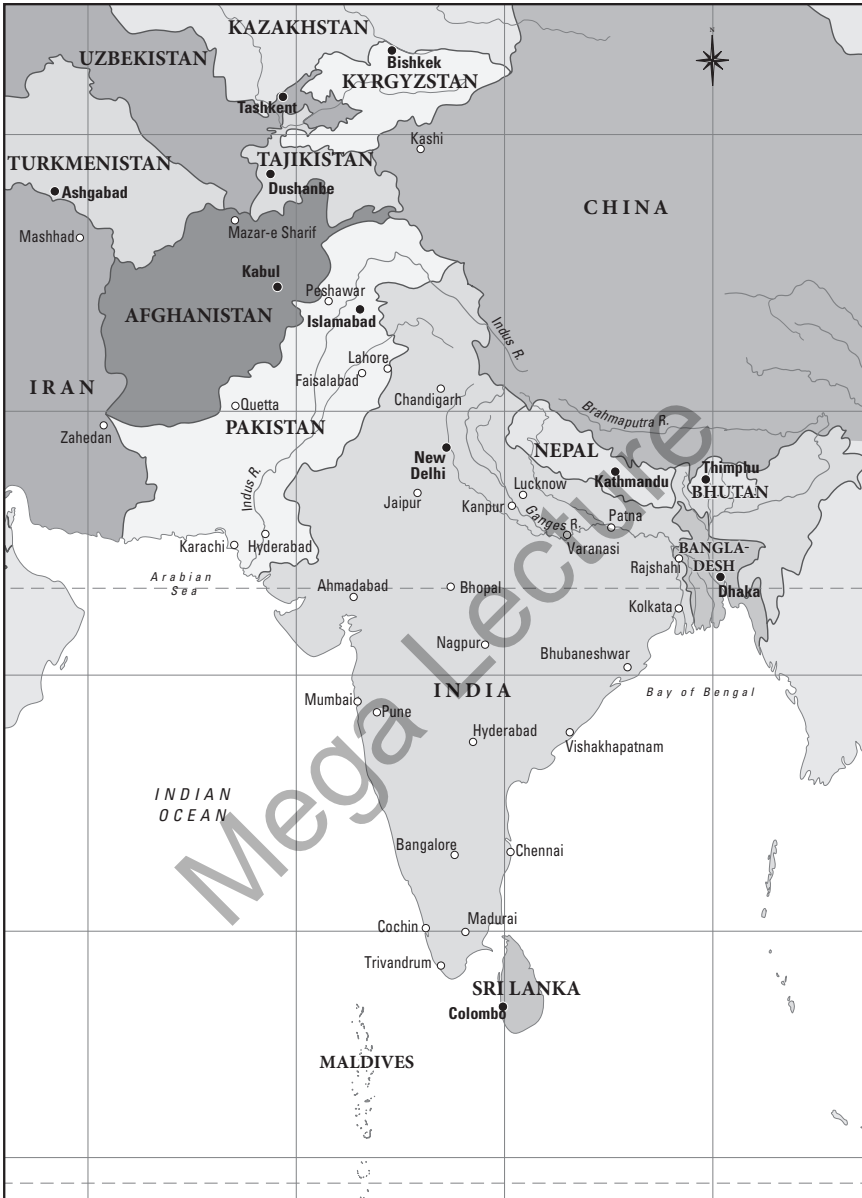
KAZAKHSTAN
UZBEKISTAN
Bishkek
KYRGYZSTAN
Tashkent
Kashi
TURKMENISTAN
TAJIKISTAN
Ashgabad
Dushanbe
CHINA
Mashhad
Mazar-e Sharif
Kabul
Peshawar
AFGHANISTAN
Islamabad
Indus R.
Lahore
IRAN
Faisalabad
Chandigarh
Quetta
Brahmaputra R.
Zahedan
PAKISTAN
New Delhi
NEPAL
Thimphu
Kathmandu
BHUTAN
Indus R.
Jaipur
Lucknow
Kanpur
Ganges R.
Patna
Karachi
Hyderabad
Varanasi
BANGLA-DESH
Arabian Sea
Rajshahi
Ahmadabad
Bhopal
Dhaka
Kolkata
Nagpur
Bhubaneshwar
INDIA
Bay of Bengal
Mumbai
Pune
Hyderabad
Vishakhapatnam
INDIAN OCEAN
Bangalore
Chennai
Cochin
Madurai
Trivandrum
SRI LANKA
Colombo
MALDIVES
Mega Lecture